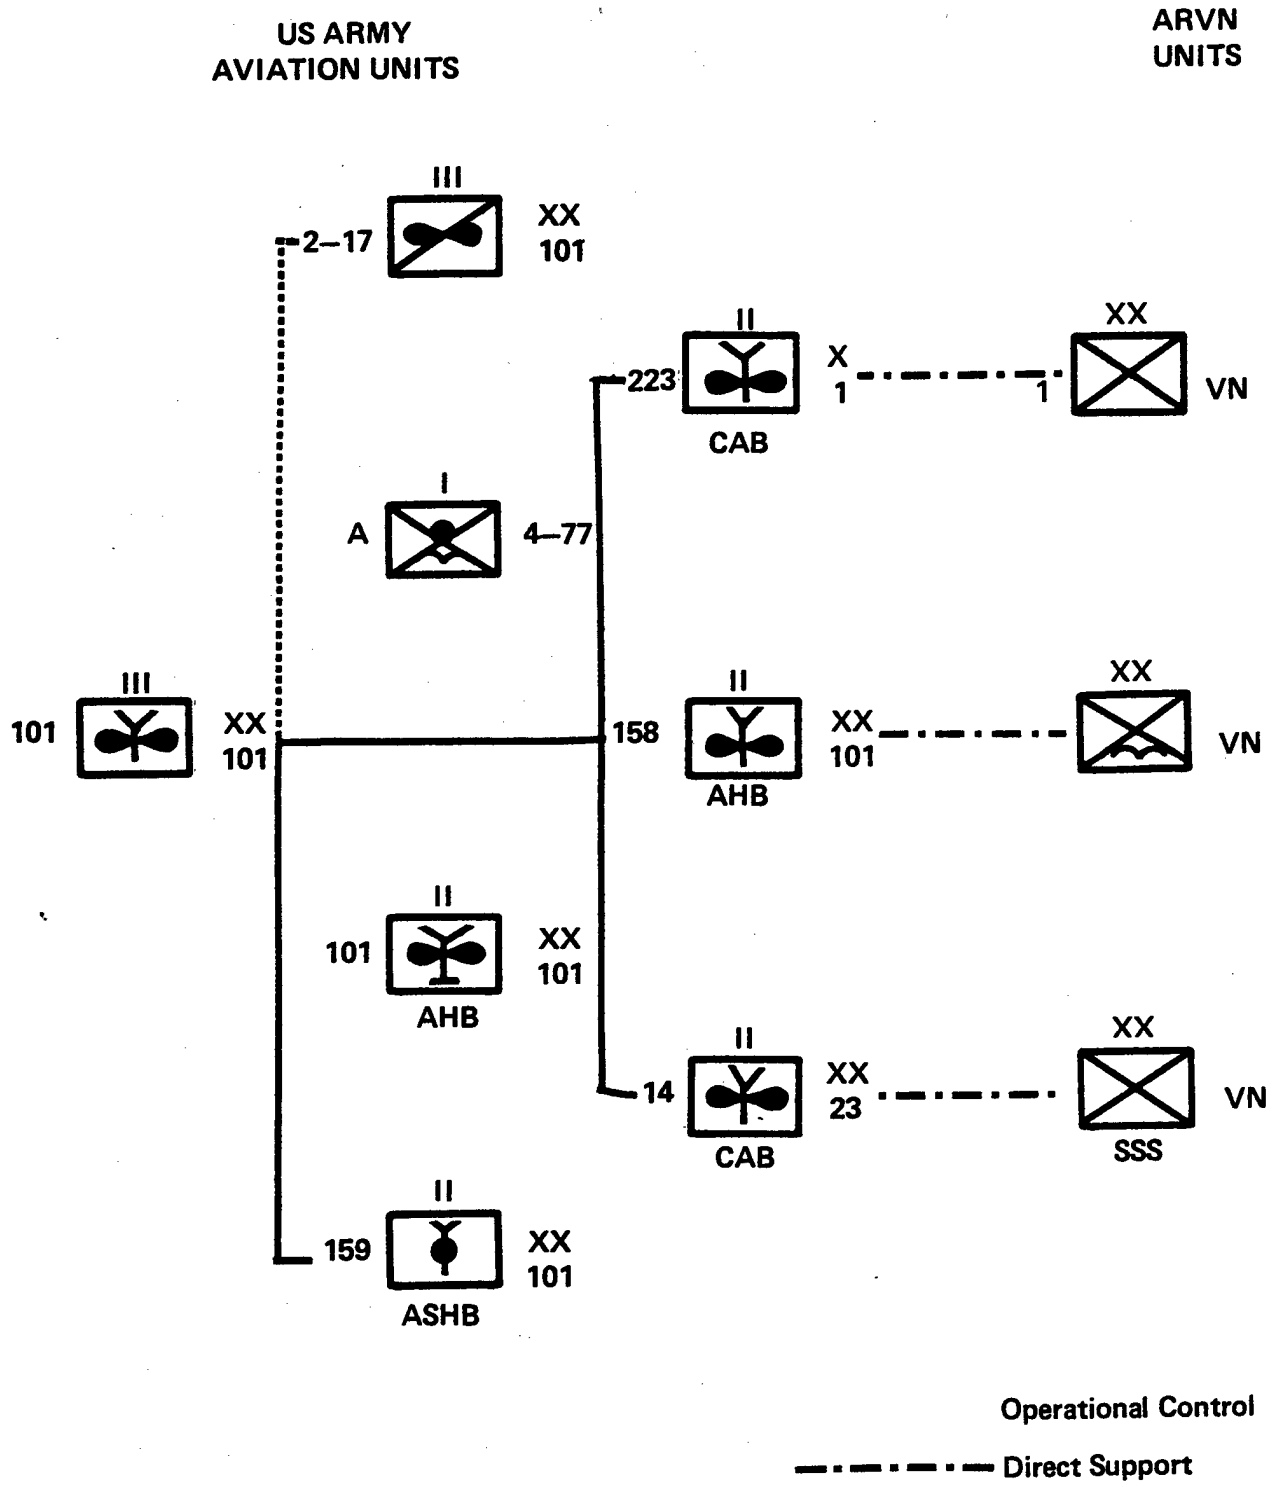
US ARMY
AVIATION UNITS

ARVN
UNITS

III
2–17
XX
101

II
223
CAB
X
1
1
XX
VN

I
A
4–77

III
101
XX
101

II
158
AHB
XX
101
XX
VN

II
101
AHB
XX
101

II
14
CAB
XX
23
XX
SSS
VN

II
159
ASHB
XX
101

Operational Control

Direct Support